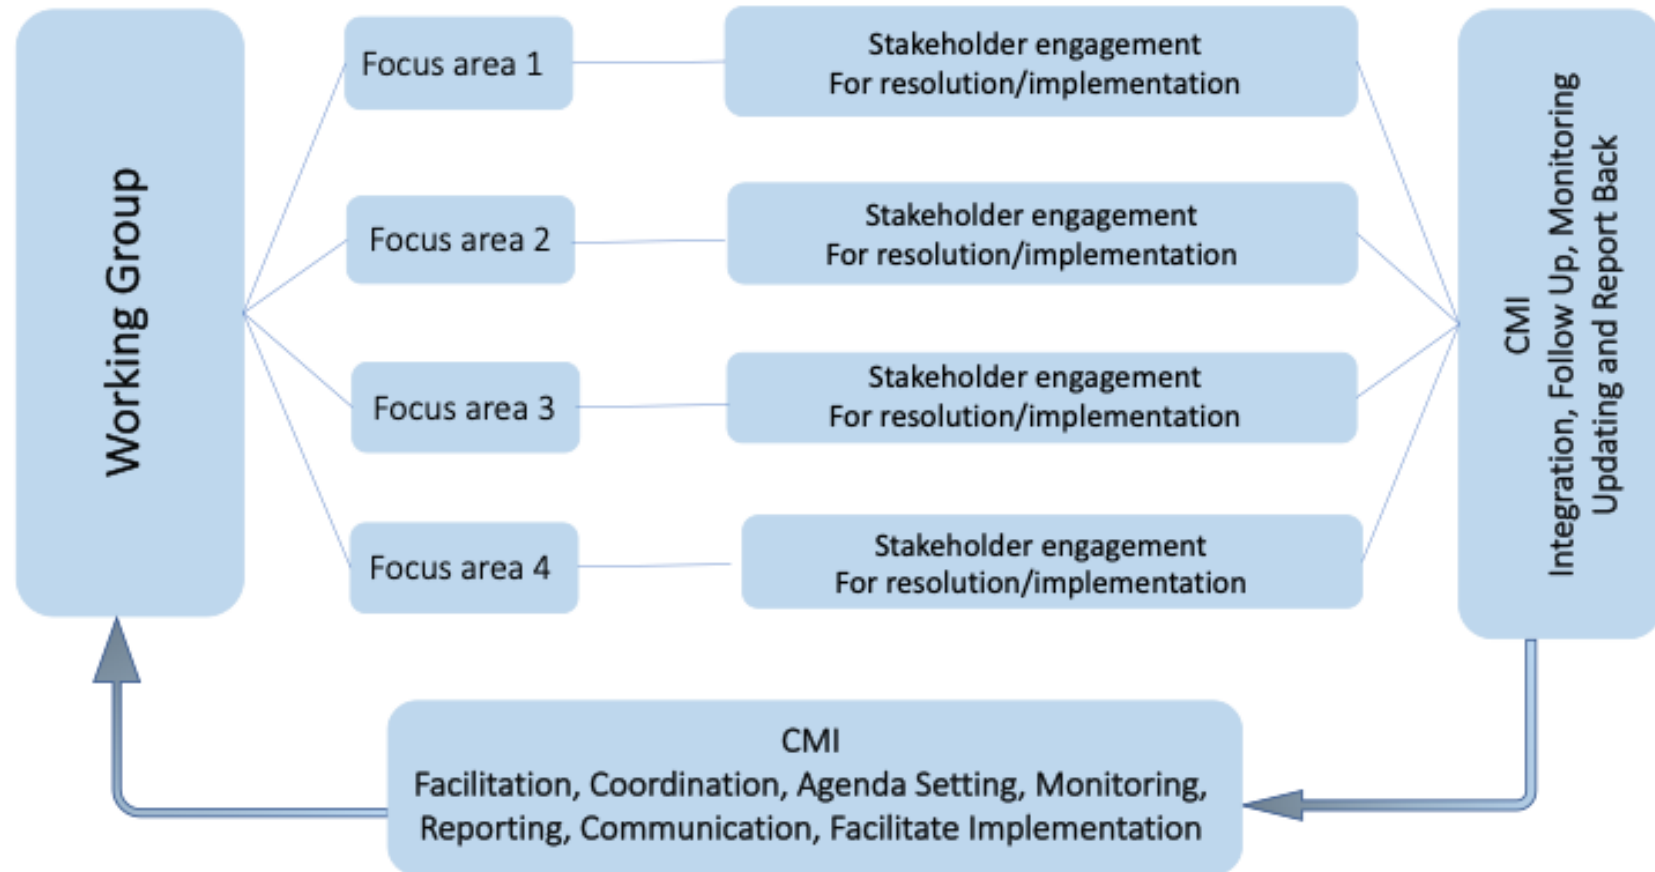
Working Group

Focus area 1

Stakeholder engagement
For resolution/implementation

Focus area 2

Stakeholder engagement
For resolution/implementation

Focus area 3

Stakeholder engagement
For resolution/implementation

Focus area 4

Stakeholder engagement
For resolution/implementation

CMI
Integration, Follow Up, Monitoring
Updating and Report Back

CMI
Facilitation, Coordination, Agenda Setting, Monitoring,
Reporting, Communication, Facilitate Implementation